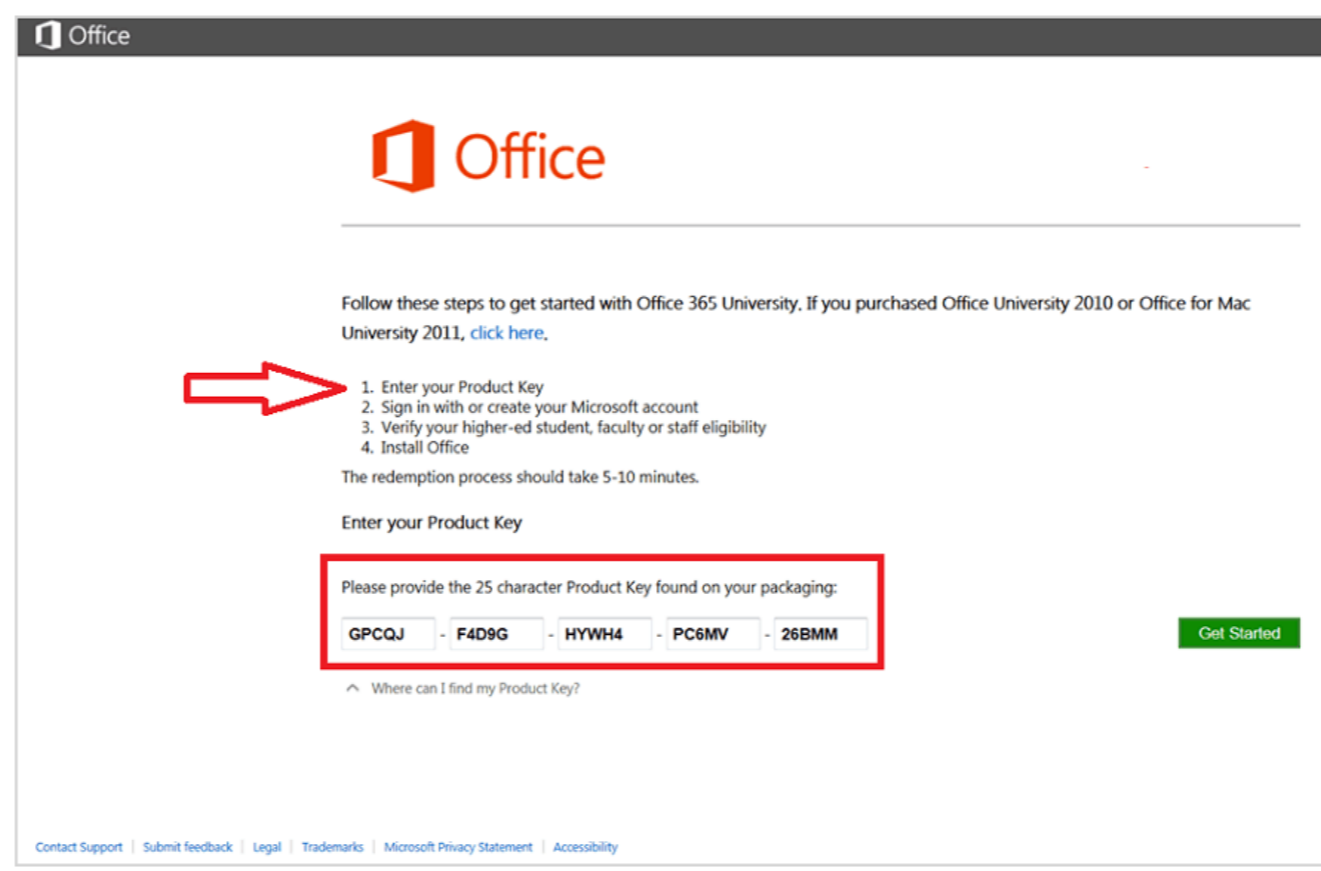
Office

Office

Follow these steps to get started with Office 365 University. If you purchased Office University 2010 or Office for Mac University 2011, click here.

1. Enter your Product Key
2. Sign in with or create your Microsoft account
3. Verify your higher-ed student, faculty or staff eligibility
4. Install Office

The redemption process should take 5-10 minutes.

Enter your Product Key

Please provide the 25 character Product Key found on your packaging:

GPCQJ - F4D9G - HYWH4 - PC6MV - 26BMM

Get Started

Where can I find my Product Key?

Contact Support | Submit feedback | Legal | Trademarks | Microsoft Privacy Statement | Accessibility